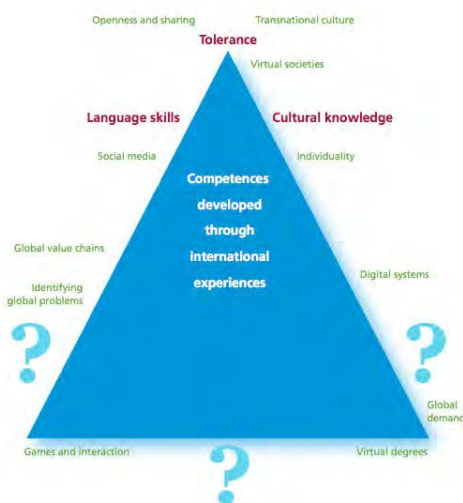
Openness and sharing
Transnational culture
Tolerance
Virtual societies
Language skills
Cultural knowledge
Social media
Individuality
Competences developed through international experiences
Global value chains
Identifying global problems
Digital systems
?
?
Global demand
Games and interaction
Virtual degrees
?